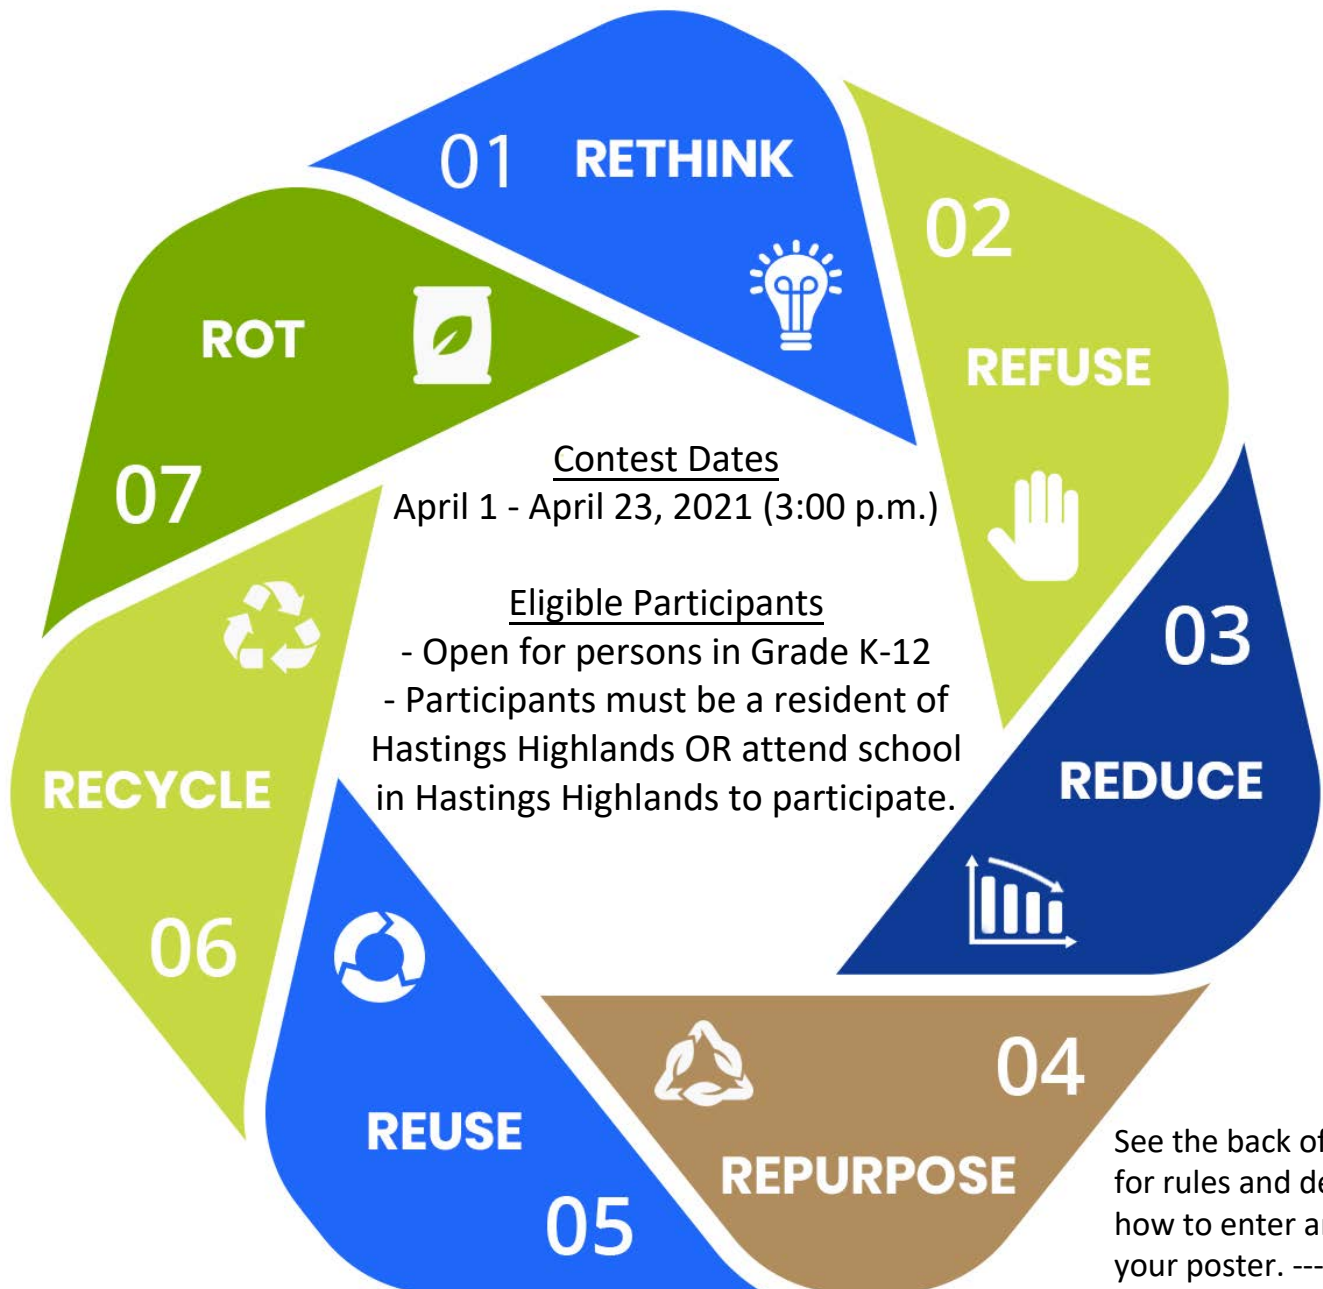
01 RETHINK

02

REFUSE

03

REDUCE

04

REPURPOSE

REUSE

05

06

RECYCLE

07

ROT

Contest Dates
April 1 - April 23, 2021 (3:00 p.m.)

Eligible Participants
- Open for persons in Grade K-12
- Participants must be a resident of Hastings Highlands OR attend school in Hastings Highlands to participate.

See the back of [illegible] for rules and de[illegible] how to enter a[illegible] your poster. ---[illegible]